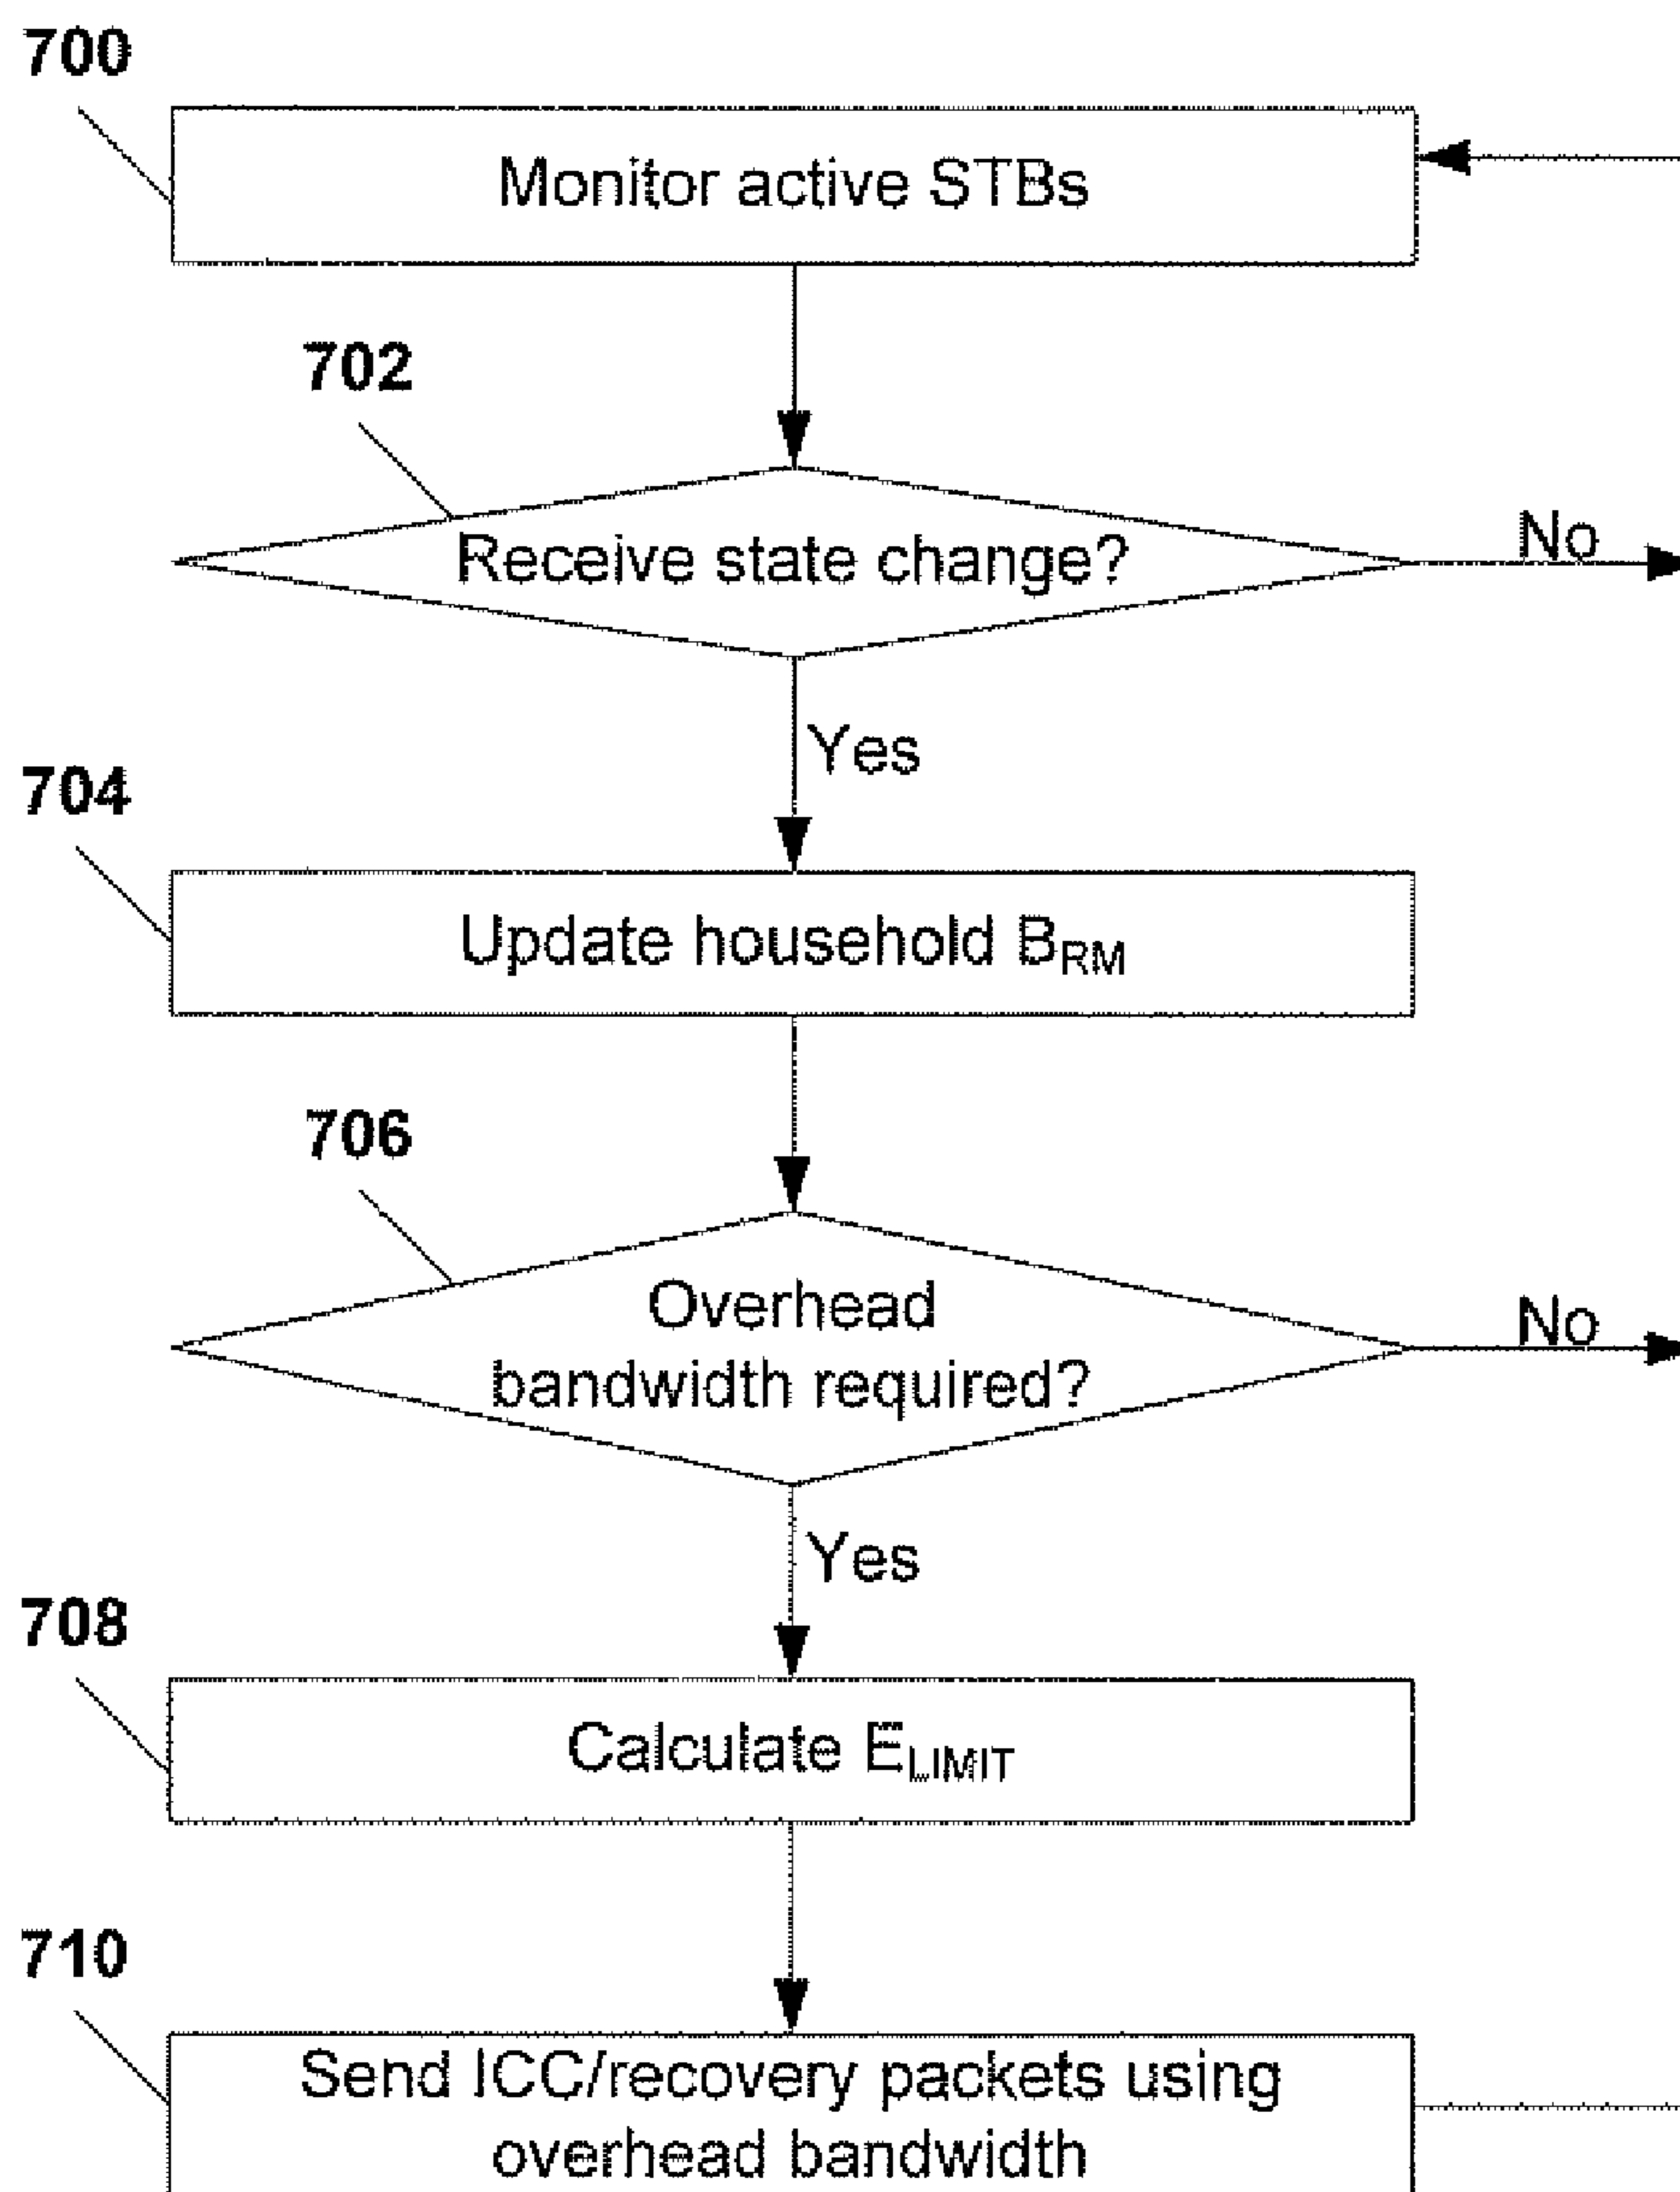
700

Monitor active STBs

702

Receive state change?

No

Yes

704

Update household $B_{RM}$

706

Overhead bandwidth required?

No

Yes

708

Calculate $E_{LIMIT}$

710

Send ICC/recovery packets using overhead bandwidth